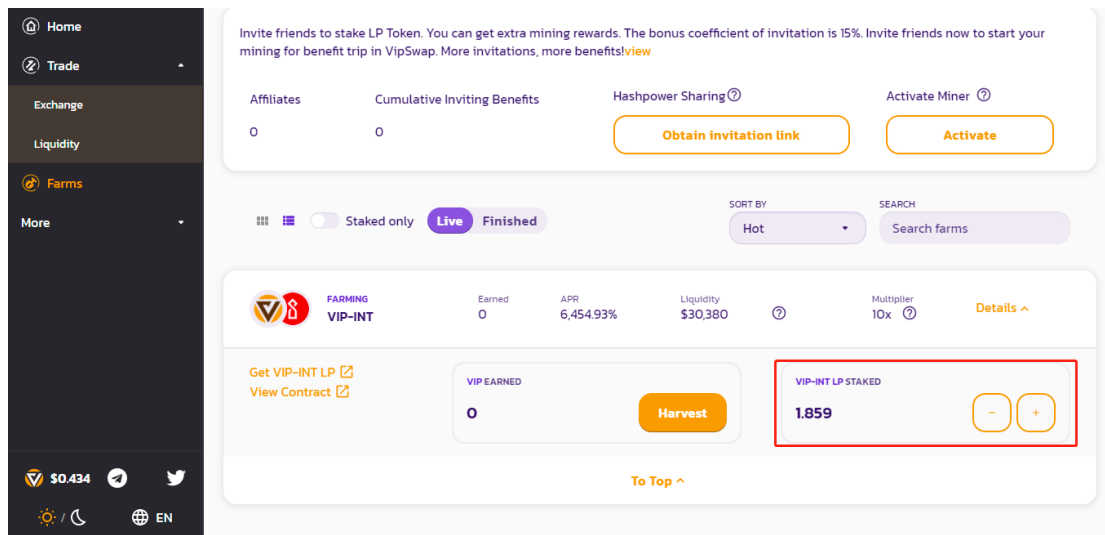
Home
Trade
Exchange
Liquidity
Farms
More

Invite friends to stake LP Token. You can get extra mining rewards. The bonus coefficient of invitation is 15%. Invite friends now to start your mining for benefit trip in VipSwap. More invitations, more benefits!view

Affiliates
0
Cumulative Inviting Benefits
0
Hashpower Sharing
Obtain invitation link
Activate Miner
Activate

Staked only
Live
Finished
SORT BY
Hot
SEARCH
Search farms

FARMING
VIP-INT
Earned
0
APR
6,454.93%
Liquidity
$30,380
Multiplier
10x
Details

Get VIP-INT LP
View Contract
VIP EARNED
0
Harvest
VIP-INT LP STAKED
1.859
-
+

To Top

$0.434
/
EN